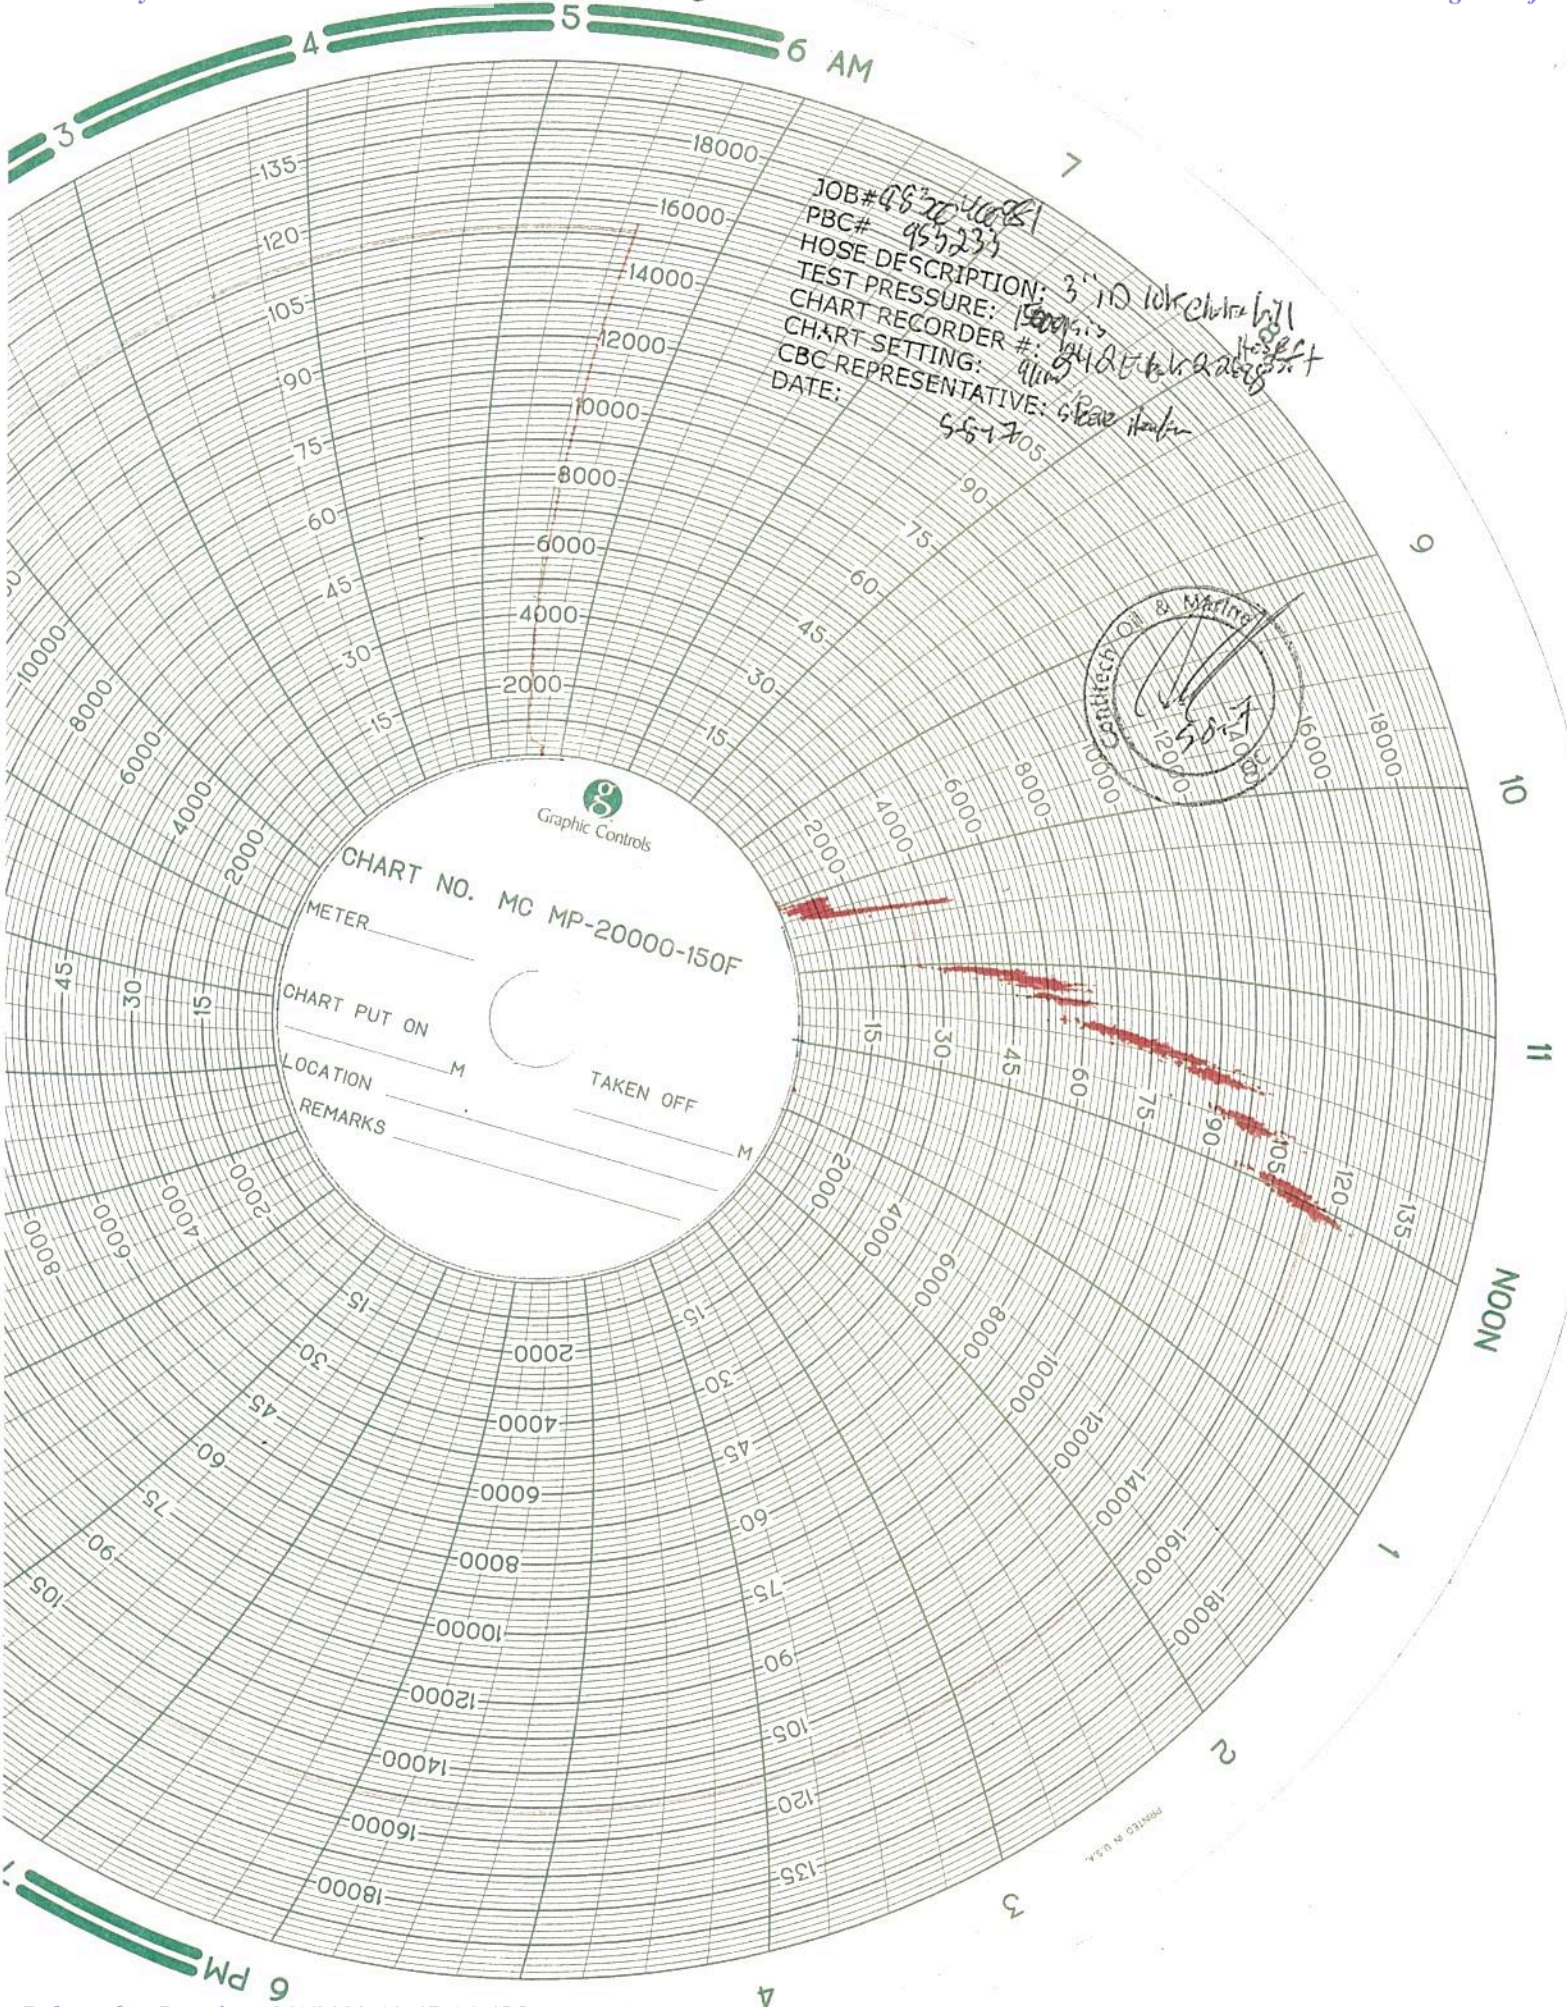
3
4
5
6 AM
7
9
10
11
NOON
1
2
3
4
6 PM

135
120
105
90
75
60
45
30
15

18000
16000
14000
12000
10000
8000
6000
4000
2000

JOB# 45 20 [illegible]
PBC# 955233
HOSE DESCRIPTION: 3" ID 10K choke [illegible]
TEST PRESSURE: 15000 psi
CHART RECORDER #: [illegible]
CHART SETTING: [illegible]
CBC REPRESENTATIVE: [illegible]
DATE: 5-5-17

Contitech Oil & Marine
5-5-17

Graphic Controls
CHART NO. MC MP-20000-150F
METER
CHART PUT ON
M
LOCATION
TAKEN OFF
M
REMARKS

PRINTED IN U.S.A.